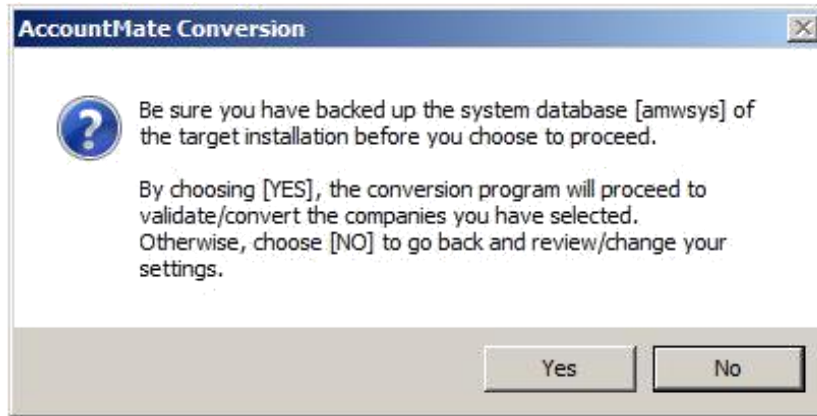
AccountMate Conversion

Be sure you have backed up the system database [amwsys] of the target installation before you choose to proceed.

By choosing [YES], the conversion program will proceed to validate/convert the companies you have selected. Otherwise, choose [NO] to go back and review/change your settings.

Yes

No